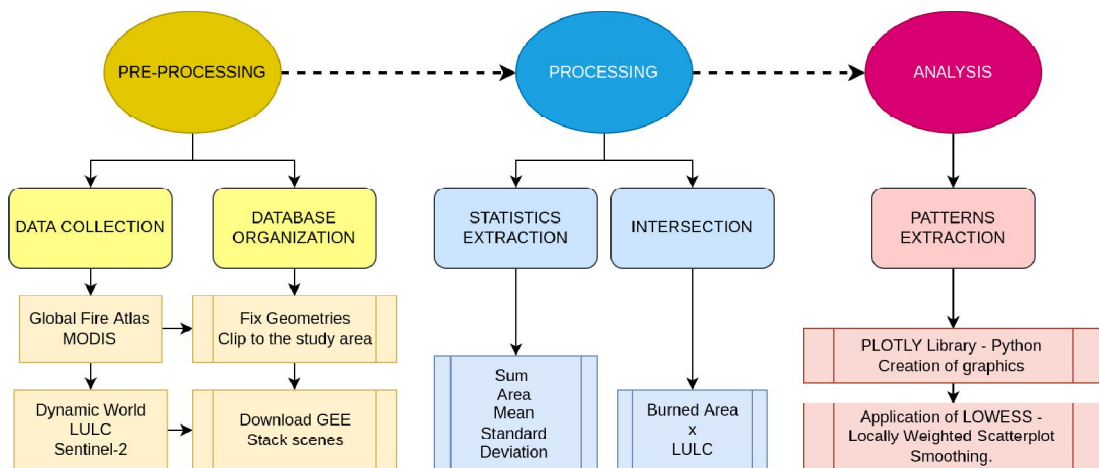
PRE-PROCESSING

PROCESSING

ANALYSIS

DATA COLLECTION

DATABASE ORGANIZATION

STATISTICS EXTRACTION

INTERSECTION

PATTERNS EXTRACTION

Global Fire Atlas MODIS

Fix Geometries Clip to the study area

Dynamic World LULC Sentinel-2

Download GEE Stack scenes

Sum Area Mean Standard Deviation

Burned Area x LULC

PLOTLY Library - Python Creation of graphics

Application of LOWESS - Locally Weighted Scatterplot Smoothing.